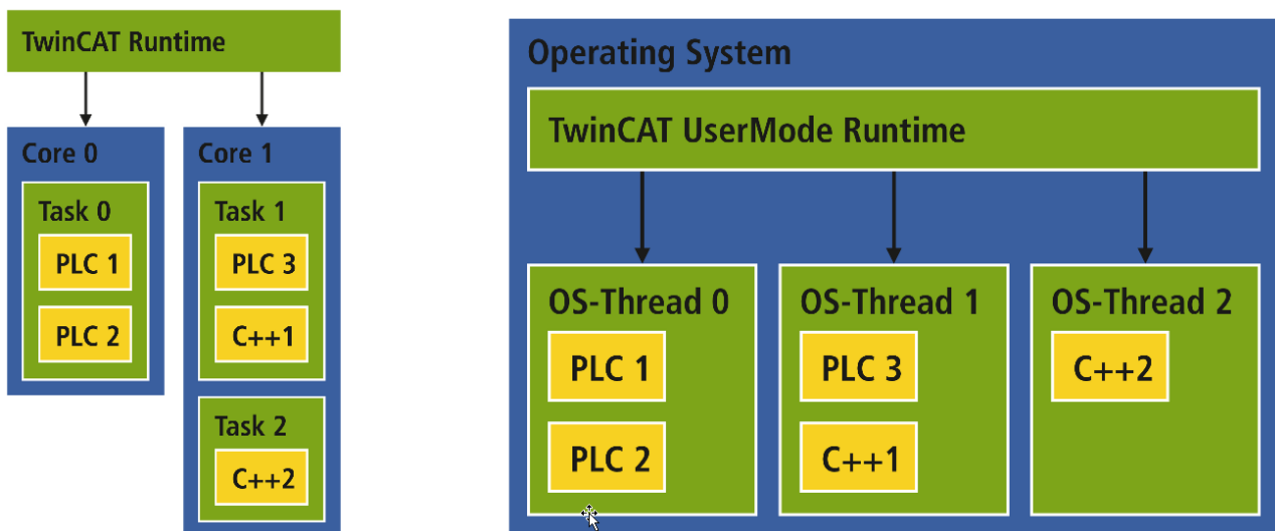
TwinCAT Runtime

Core 0

Task 0

PLC 1

PLC 2

Core 1

Task 1

PLC 3

C++1

Task 2

C++2

Operating System

TwinCAT UserMode Runtime

OS-Thread 0

PLC 1

PLC 2

OS-Thread 1

PLC 3

C++1

OS-Thread 2

C++2